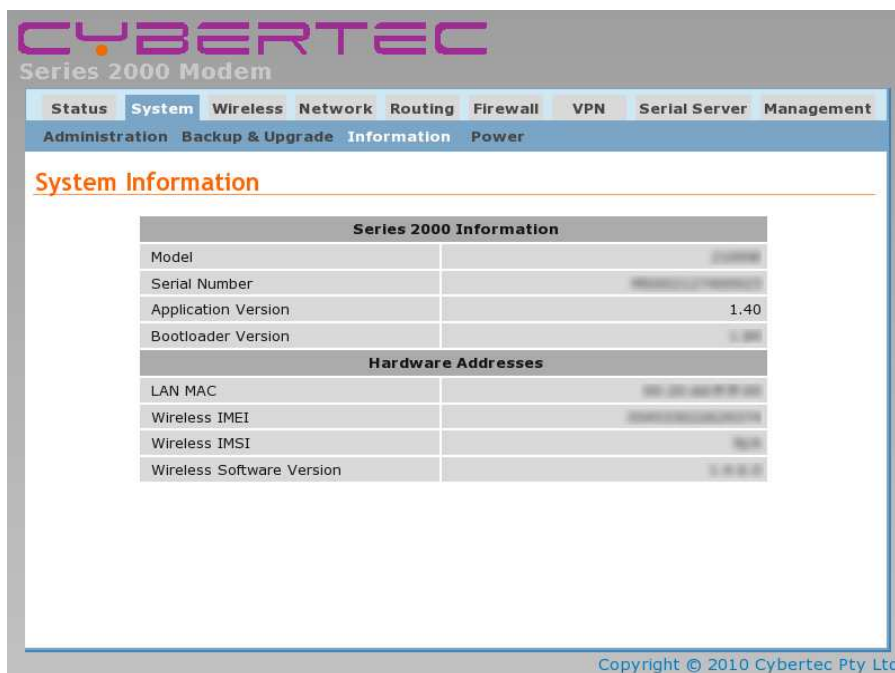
CYBERTEC
Series 2000 Modem

Status System Wireless Network Routing Firewall VPN Serial Server Management

Administration Backup & Upgrade Information Power

System Information

| Series 2000 Information | |
|---|---|
| Model | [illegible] |
| Serial Number | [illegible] |
| Application Version | 1.40 |
| Bootloader Version | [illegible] |
| **Hardware Addresses** | |
| LAN MAC | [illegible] |
| Wireless IMEI | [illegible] |
| Wireless IMSI | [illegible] |
| Wireless Software Version | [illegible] |

Copyright © 2010 Cybertec Pty Ltd